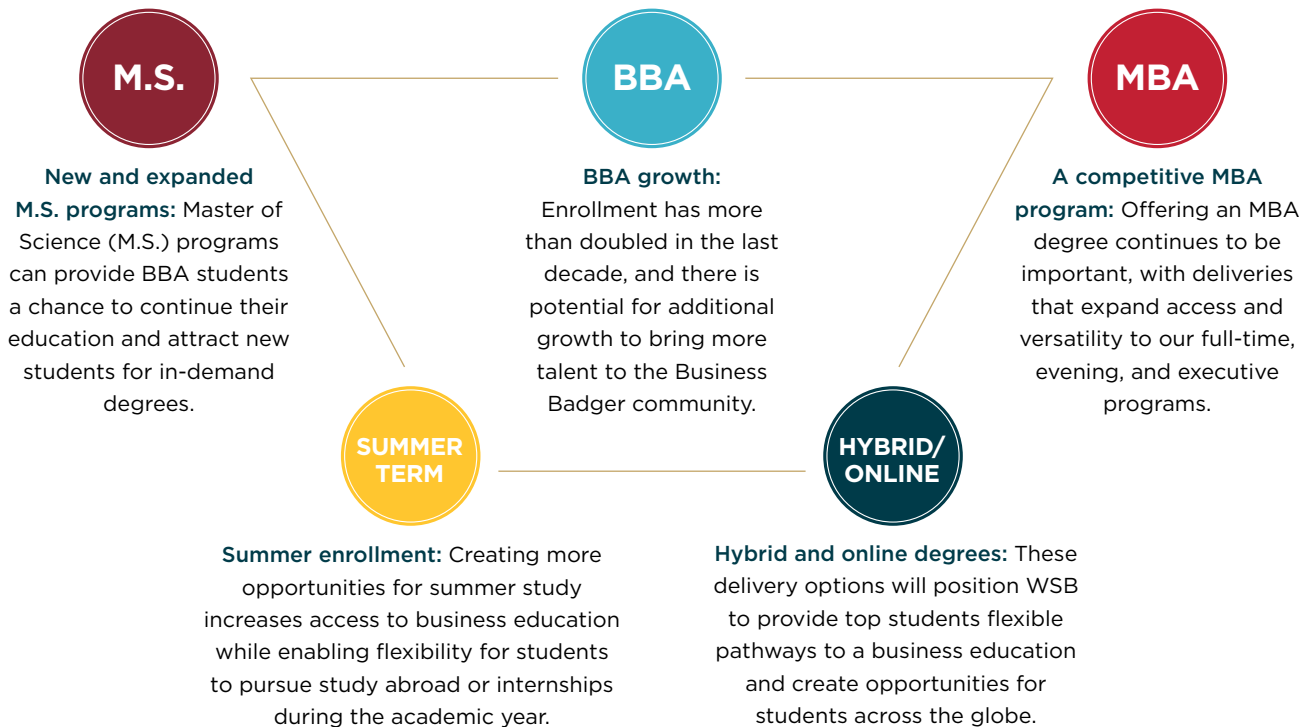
M.S.

New and expanded M.S. programs: Master of Science (M.S.) programs can provide BBA students a chance to continue their education and attract new students for in-demand degrees.

BBA

BBA growth: Enrollment has more than doubled in the last decade, and there is potential for additional growth to bring more talent to the Business Badger community.

MBA

A competitive MBA program: Offering an MBA degree continues to be important, with deliveries that expand access and versatility to our full-time, evening, and executive programs.

SUMMER TERM

Summer enrollment: Creating more opportunities for summer study increases access to business education while enabling flexibility for students to pursue study abroad or internships during the academic year.

HYBRID/ ONLINE

Hybrid and online degrees: These delivery options will position WSB to provide top students flexible pathways to a business education and create opportunities for students across the globe.